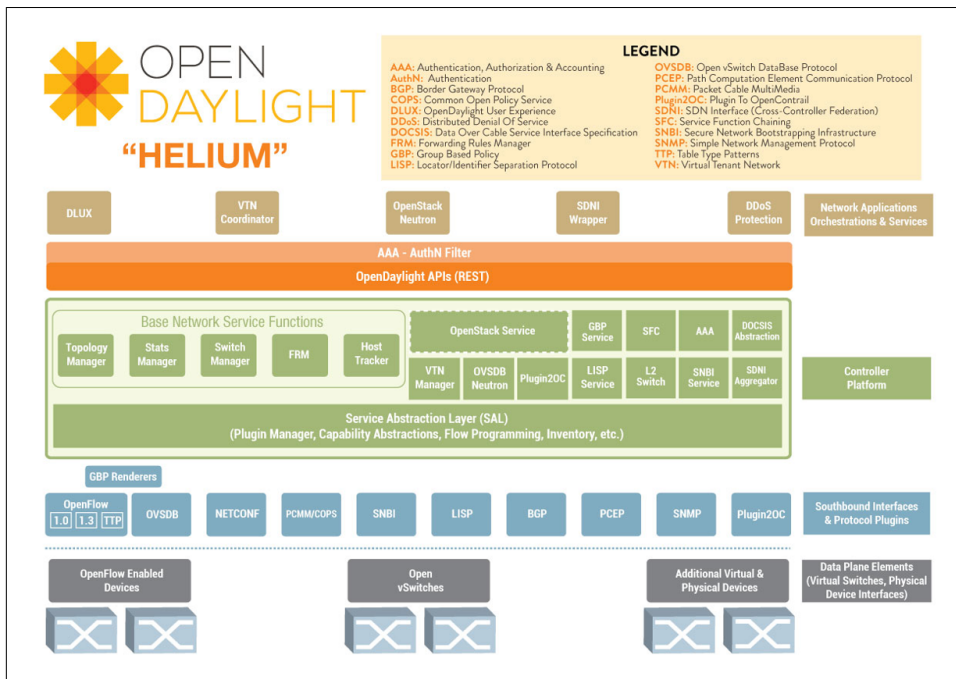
OPEN DAYLIGHT

"HELIUM"

LEGEND

AAA: Authentication, Authorization & Accounting
AuthN: Authentication
BGP: Border Gateway Protocol
COPS: Common Open Policy Service
DLUX: OpenDaylight User Experience
DDoS: Distributed Denial Of Service
DOCSIS: Data Over Cable Service Interface Specification
FRM: Forwarding Rules Manager
GBP: Group Based Policy
LISP: Locator/Identifier Separation Protocol
OVSDB: Open vSwitch DataBase Protocol
PCEP: Path Computation Element Communication Protocol
PCMM: Packet Cable MultiMedia
Plugin2OC: Plugin To OpenContrail
SDNI: SDN Interface (Cross-Controller Federation)
SFC: Service Function Chaining
SNBI: Secure Network Bootstrapping Infrastructure
SNMP: Simple Network Management Protocol
TTP: Table Type Patterns
VTN: Virtual Tenant Network

DLUX
VTN Coordinator
OpenStack Neutron
SDNI Wrapper
DDoS Protection
Network Applications Orchestrations & Services

AAA - AuthN Filter
OpenDaylight APIs (REST)

Base Network Service Functions
Topology Manager
Stats Manager
Switch Manager
FRM
Host Tracker
OpenStack Service
GBP Service
SFC
AAA
DOCSIS Abstraction
VTN Manager
OVSDB Neutron
Plugin2OC
LISP Service
L2 Switch
SNBI Service
SDNI Aggregator
Controller Platform

Service Abstraction Layer (SAL)
(Plugin Manager, Capability Abstractions, Flow Programming, Inventory, etc.)

GBP Renderers
OpenFlow
1.0
1.3
TTP
OVSDB
NETCONF
PCMM/COPS
SNBI
LISP
BGP
PCEP
SNMP
Plugin2OC
Southbound Interfaces & Protocol Plugins

OpenFlow Enabled Devices
Open vSwitches
Additional Virtual & Physical Devices
Data Plane Elements (Virtual Switches, Physical Device Interfaces)